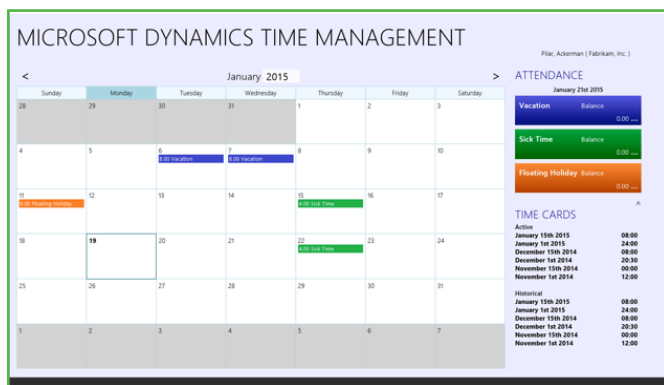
MICROSOFT DYNAMICS TIME MANAGEMENT

Pilar, Ackerman ( Fabrikam, Inc. )

<

January 2015

>

| Sunday | Monday | Tuesday | Wednesday | Thursday | Friday | Saturday |
|---|---|---|---|---|---|---|
| 28 | 29 | 30 | 31 | 1 | 2 | 3 |
| 4 | 5 | 6 8.00 Vacation | 7 8.00 Vacation | 8 | 9 | 10 |
| 11 8.00 Floating Holiday | 12 | 13 | 14 | 15 4.00 Sick Time | 16 | 17 |
| 18 | 19 | 20 | 21 | 22 4.00 Sick Time | 23 | 24 |
| 25 | 26 | 27 | 28 | 29 | 30 | 31 |
| 1 | 2 | 3 | 4 | 5 | 6 | 7 |

ATTENDANCE

January 21st 2015

Vacation Balance 0.00 ....

Sick Time Balance 0.00 ....

Floating Holiday Balance 0.00 ....

^

TIME CARDS

Active

January 15th 2015 08:00
January 1st 2015 24:00
December 15th 2014 08:00
December 1st 2014 20:30
November 15th 2014 00:00
November 1st 2014 12:00

Historical

January 15th 2015 08:00
January 1st 2015 24:00
December 15th 2014 08:00
December 1st 2014 20:30
November 15th 2014 00:00
November 1st 2014 12:00